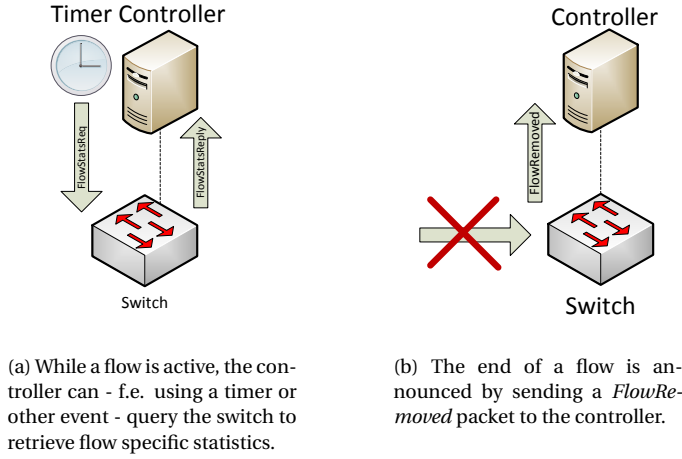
Timer Controller

FlowStatsReq

FlowStatsReply

Switch

Controller

FlowRemoved

Switch

(a) While a flow is active, the controller can - f.e. using a timer or other event - query the switch to retrieve flow specific statistics.

(b) The end of a flow is announced by sending a *FlowRemoved* packet to the controller.